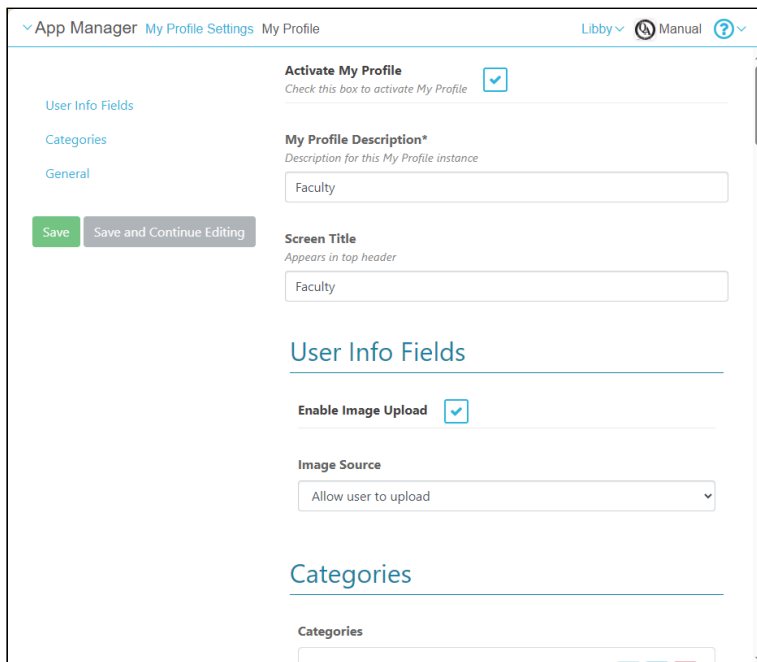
App Manager My Profile Settings My Profile

Libby Manual

User Info Fields

Categories

General

Save Save and Continue Editing

Activate My Profile
Check this box to activate My Profile

My Profile Description*
Description for this My Profile instance

Faculty

Screen Title
Appears in top header

Faculty

User Info Fields

Enable Image Upload

Image Source

Allow user to upload

Categories

Categories